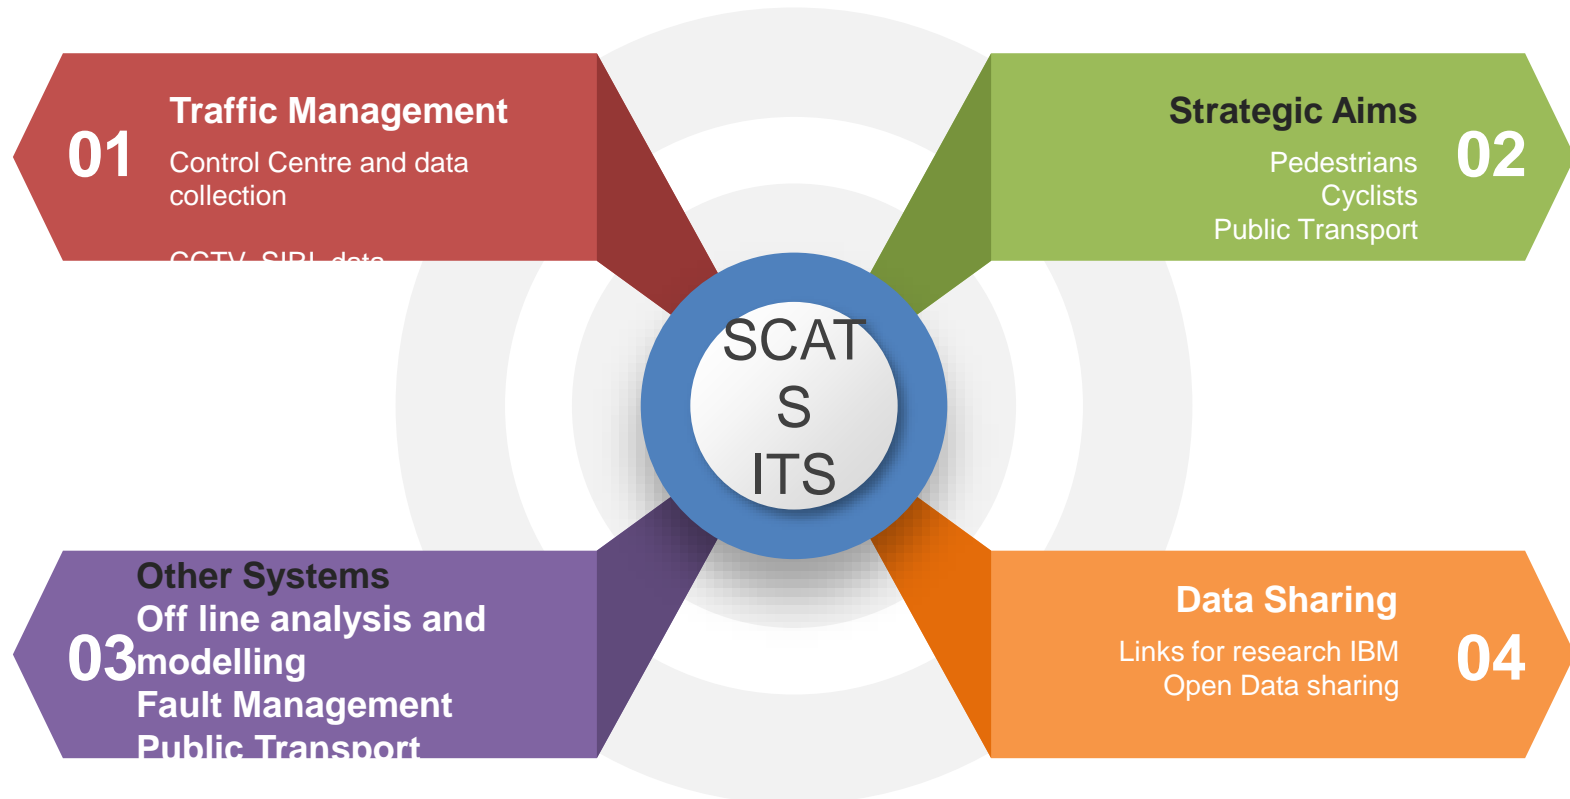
01

Traffic Management

Control Centre and data collection

CCTV, SIRI data

Strategic Aims

Pedestrians
Cyclists
Public Transport

02

SCAT
S
ITS

03

Other Systems
Off line analysis and modelling
Fault Management
Public Transport

Data Sharing

Links for research IBM
Open Data sharing

04